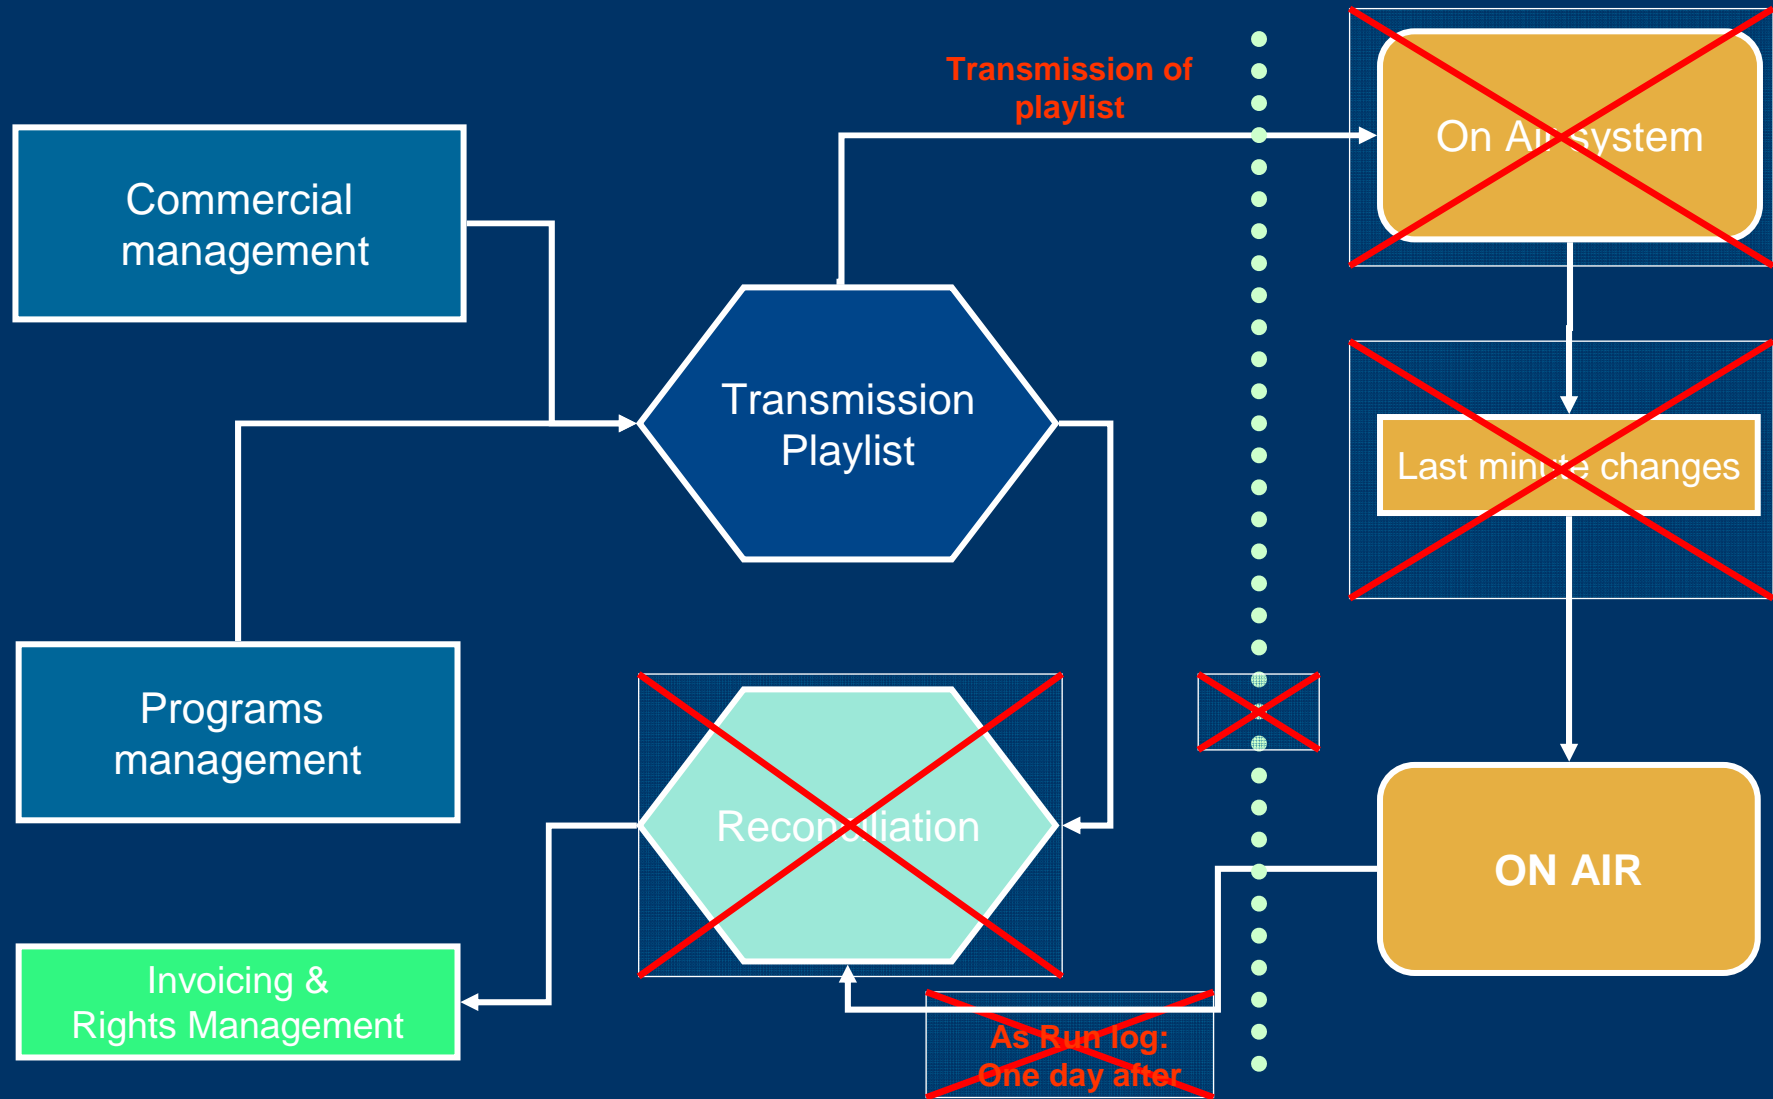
Transmission of playlist

On Air system

Commercial management

Transmission Playlist

Last minute changes

Programs management

Reconciliation

ON AIR

Invoicing & Rights Management

As Run log: One day after